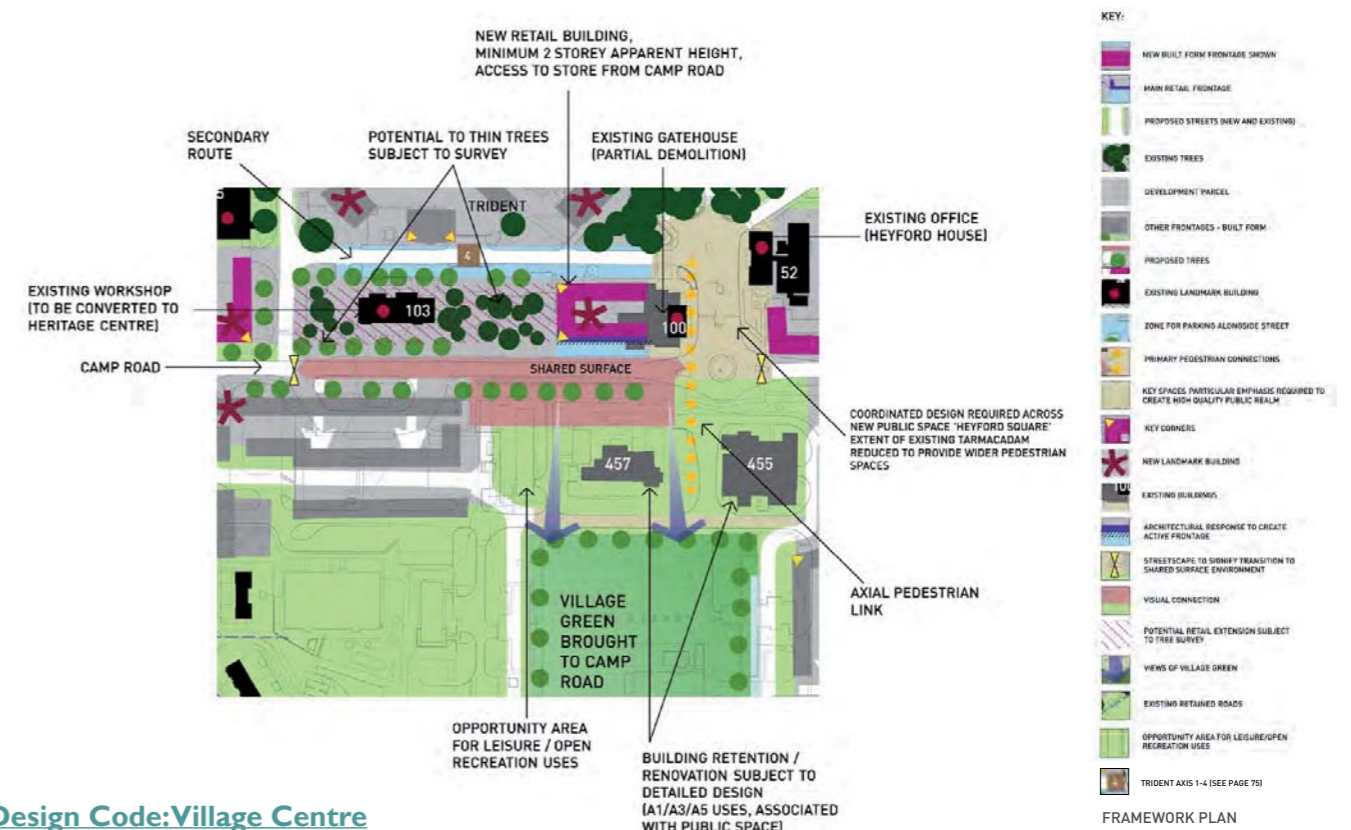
NEW RETAIL BUILDING, MINIMUM 2 STOREY APPARENT HEIGHT, ACCESS TO STORE FROM CAMP ROAD

SECONDARY ROUTE

POTENTIAL TO THIN TREES SUBJECT TO SURVEY

EXISTING GATEHOUSE (PARTIAL DEMOLITION)

TRIDENT

EXISTING OFFICE (HEYFORD HOUSE)

4

52

EXISTING WORKSHOP (TO BE CONVERTED TO HERITAGE CENTRE)

103

100

CAMP ROAD

SHARED SURFACE

COORDINATED DESIGN REQUIRED ACROSS NEW PUBLIC SPACE 'HEYFORD SQUARE' EXTENT OF EXISTING TARMACADAM REDUCED TO PROVIDE WIDER PEDESTRIAN SPACES

457

455

AXIAL PEDESTRIAN LINK

VILLAGE GREEN BROUGHT TO CAMP ROAD

OPPORTUNITY AREA FOR LEISURE / OPEN RECREATION USES

BUILDING RETENTION / RENOVATION SUBJECT TO DETAILED DESIGN (A1/A3/A5 USES, ASSOCIATED WITH PUBLIC SPACE)

Design Code:Village Centre

KEY:

NEW BUILT FORM FRONTAGE SHOWN

MAIN RETAIL FRONTAGE

PROPOSED STREETS (NEW AND EXISTING)

EXISTING TREES

DEVELOPMENT PARCEL

OTHER FRONTAGES - BUILT FORM

PROPOSED TREES

EXISTING LANDMARK BUILDING

ZONE FOR PARKING ALONGSIDE STREET

PRIMARY PEDESTRIAN CONNECTIONS

KEY SPACES PARTICULAR EMPHASIS REQUIRED TO CREATE HIGH QUALITY PUBLIC REALM

KEY CORNERS

NEW LANDMARK BUILDING

100

EXISTING BUILDINGS

ARCHITECTURAL RESPONSE TO CREATE ACTIVE FRONTAGE

STREETSCAPE TO SIGNIFY TRANSITION TO SHARED SURFACE ENVIRONMENT

VISUAL CONNECTION

POTENTIAL RETAIL EXTENSION SUBJECT TO TREE SURVEY

VIEWS OF VILLAGE GREEN

EXISTING RETAINED ROADS

OPPORTUNITY AREA FOR LEISURE/OPEN RECREATION USES

TRIDENT AXIS 1-4 (SEE PAGE 75)

FRAMEWORK PLAN